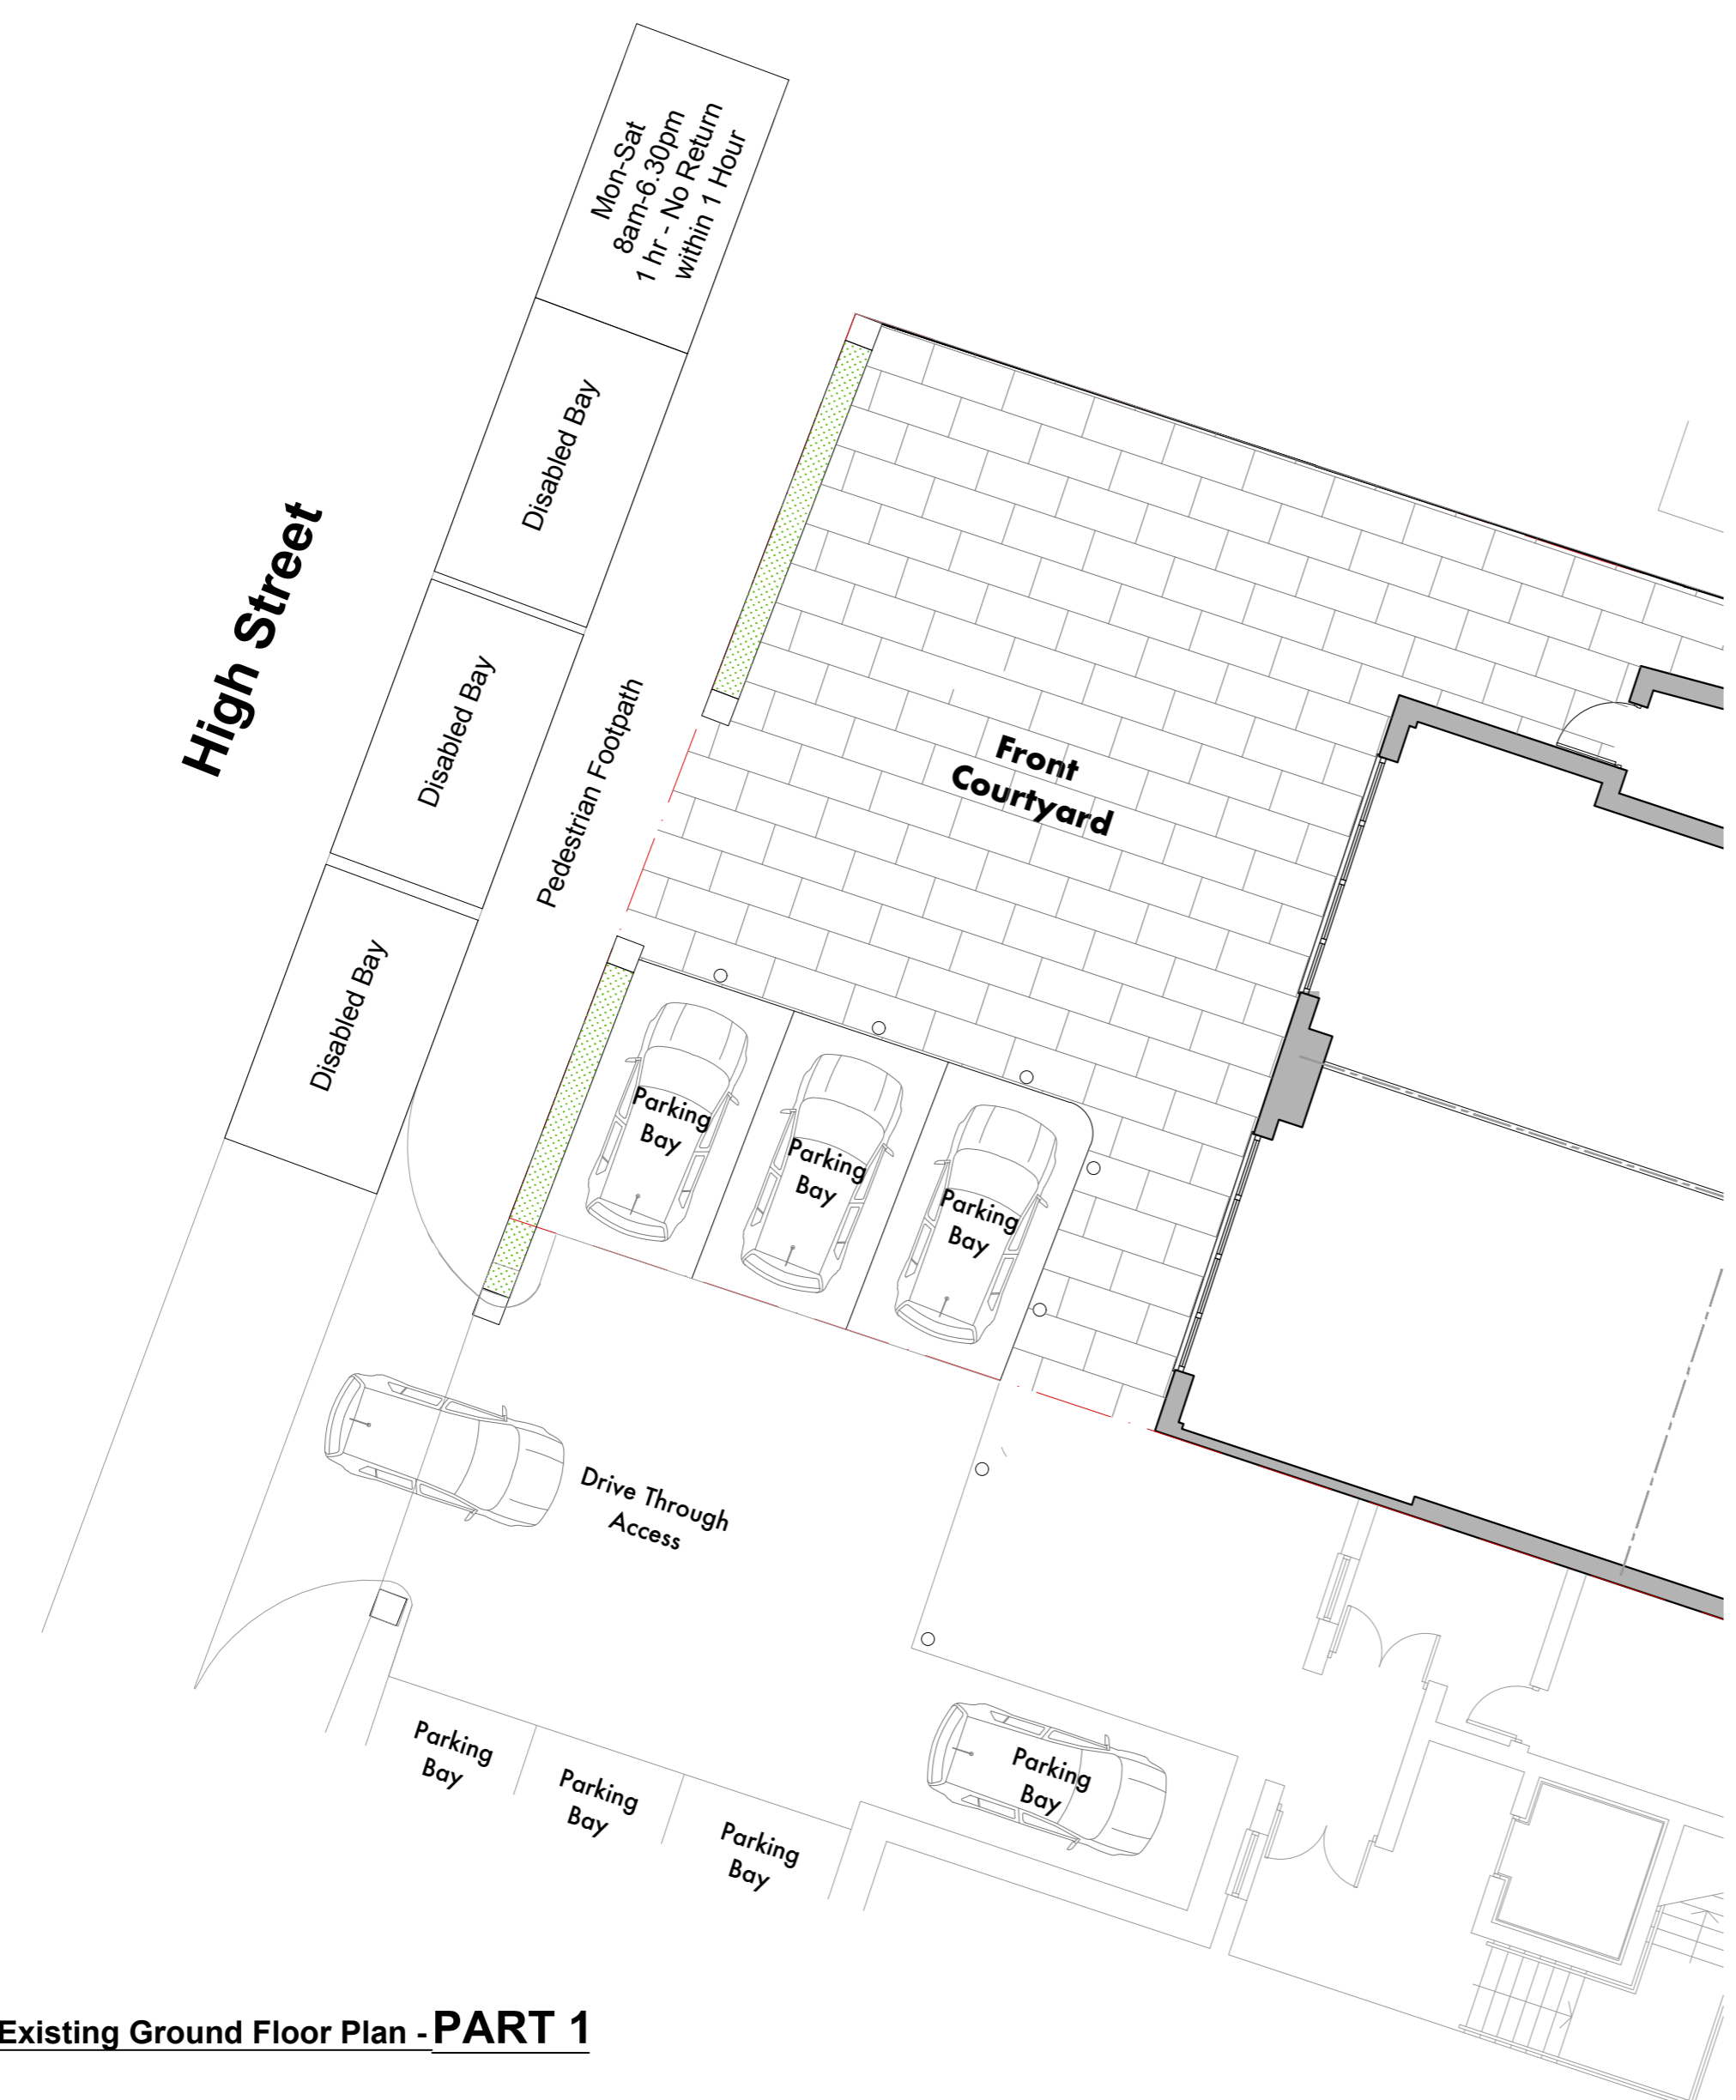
Mon-Sat
8am-6.30pm
1 hr - No Return
within 1 Hour

High Street

Disabled Bay

Disabled Bay

Disabled Bay

Pedestrian Footpath

Front Courtyard

Parking Bay

Parking Bay

Parking Bay

Drive Through Access

Parking Bay

Parking Bay

Parking Bay

Parking Bay

Existing Ground Floor Plan - PART 1